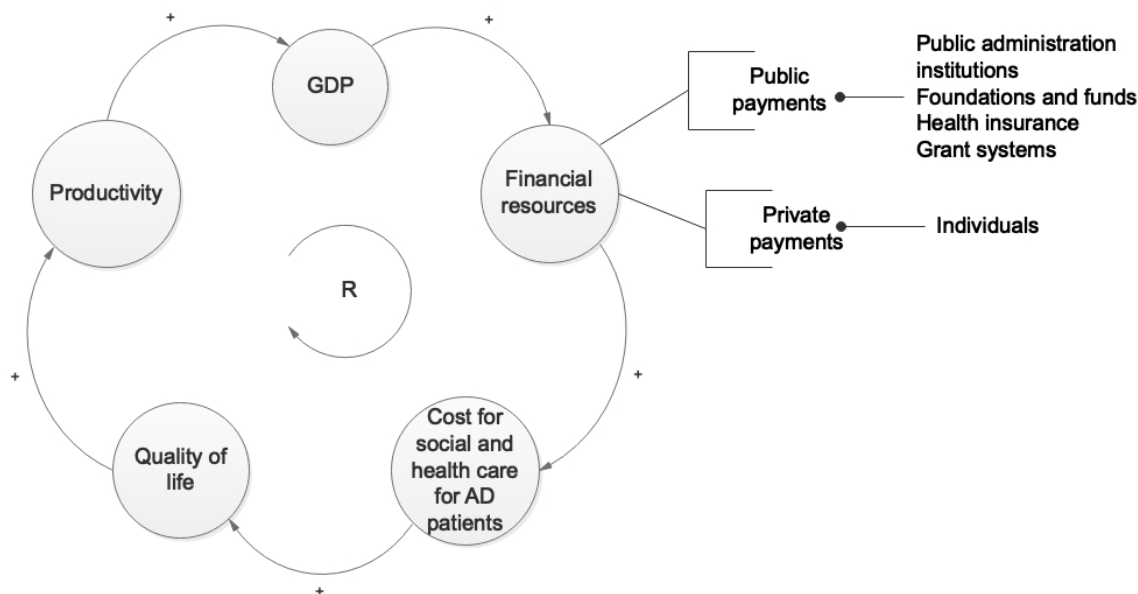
+

GDP

+

Public payments

Public administration institutions
Foundations and funds
Health insurance
Grant systems

Productivity

Financial resources

Private payments

Individuals

R

+

+

Quality of life

Cost for social and health care for AD patients

+